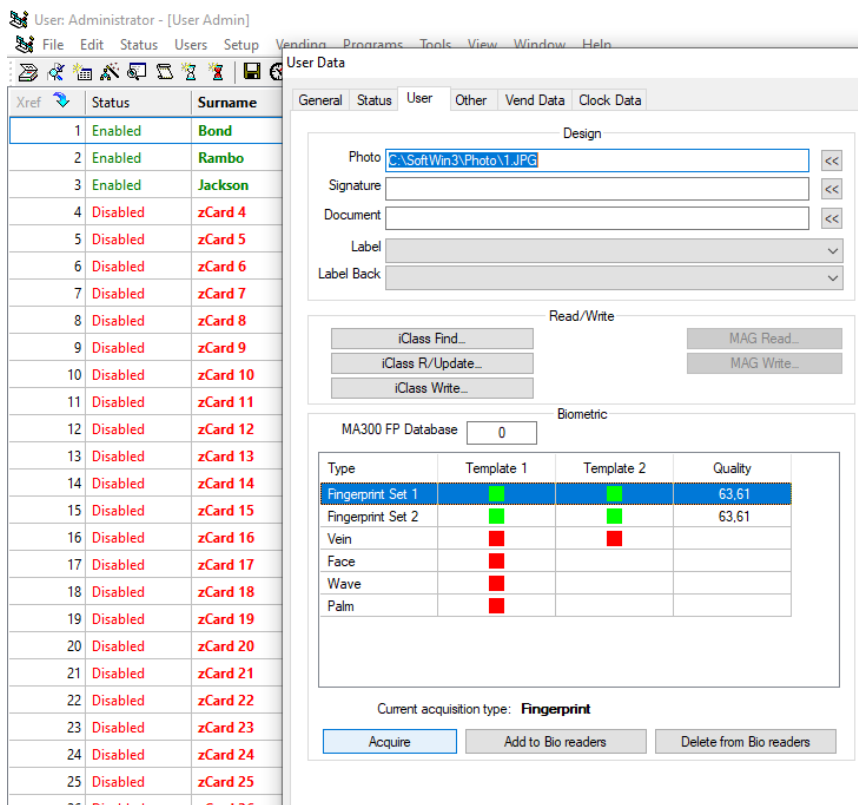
User: Administrator - [User Admin]

File Edit Status Users Setup Vending Programs Tools View Window Help

| Xref | Status | Surname |
|---|---|---|
| 1 | Enabled | Bond |
| 2 | Enabled | Rambo |
| 3 | Enabled | Jackson |
| 4 | Disabled | zCard 4 |
| 5 | Disabled | zCard 5 |
| 6 | Disabled | zCard 6 |
| 7 | Disabled | zCard 7 |
| 8 | Disabled | zCard 8 |
| 9 | Disabled | zCard 9 |
| 10 | Disabled | zCard 10 |
| 11 | Disabled | zCard 11 |
| 12 | Disabled | zCard 12 |
| 13 | Disabled | zCard 13 |
| 14 | Disabled | zCard 14 |
| 15 | Disabled | zCard 15 |
| 16 | Disabled | zCard 16 |
| 17 | Disabled | zCard 17 |
| 18 | Disabled | zCard 18 |
| 19 | Disabled | zCard 19 |
| 20 | Disabled | zCard 20 |
| 21 | Disabled | zCard 21 |
| 22 | Disabled | zCard 22 |
| 23 | Disabled | zCard 23 |
| 24 | Disabled | zCard 24 |
| 25 | Disabled | zCard 25 |

User Data

General Status User Other Vend Data Clock Data

Design

Photo C:\SoftWin3\Photo\1.JPG <<
Signature <<
Document <<
Label
Label Back

Read/Write

iClass Find...
iClass R/Update...
iClass Write...
MAG Read...
MAG Write...

Biometric

MA300 FP Database 0

| Type | Template 1 | Template 2 | Quality |
|---|---|---|---|
| Fingerprint Set 1 | | | 63,61 |
| Fingerprint Set 2 | | | 63,61 |
| Vein | | | |
| Face | | | |
| Wave | | | |
| Palm | | | |

Current acquisition type: Fingerprint

Acquire Add to Bio readers Delete from Bio readers